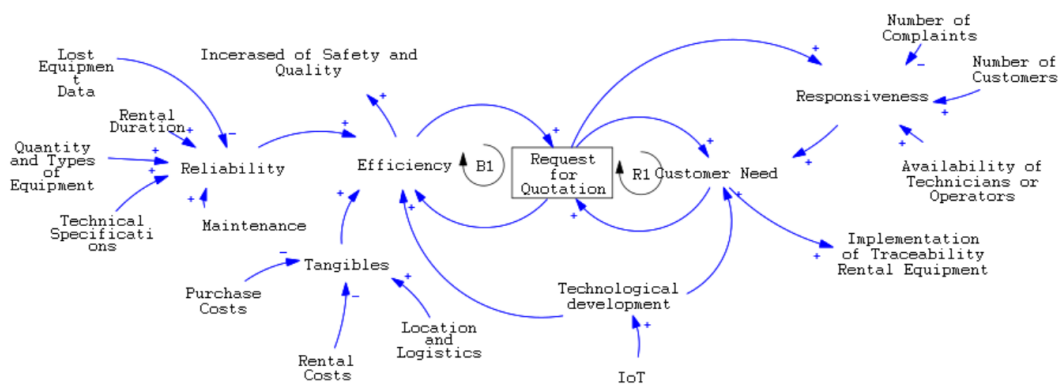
Lost Equipment Data

Incerased of Safety and Quality

Number of Complaints

Number of Customers

Rental Duration

Responsiveness

Quantity and Types of Equipment

Reliability

Efficiency

B1

Request for Quotation

R1

Customer Need

Availability of Technicians or Operators

Technical Specifications

Maintenance

Implementation of Traceability Rental Equipment

Tangibles

Purchase Costs

Technological development

Location and Logistics

Rental Costs

IoT

+ + + + + + + + + + + + + + + + + + + + + – – – –